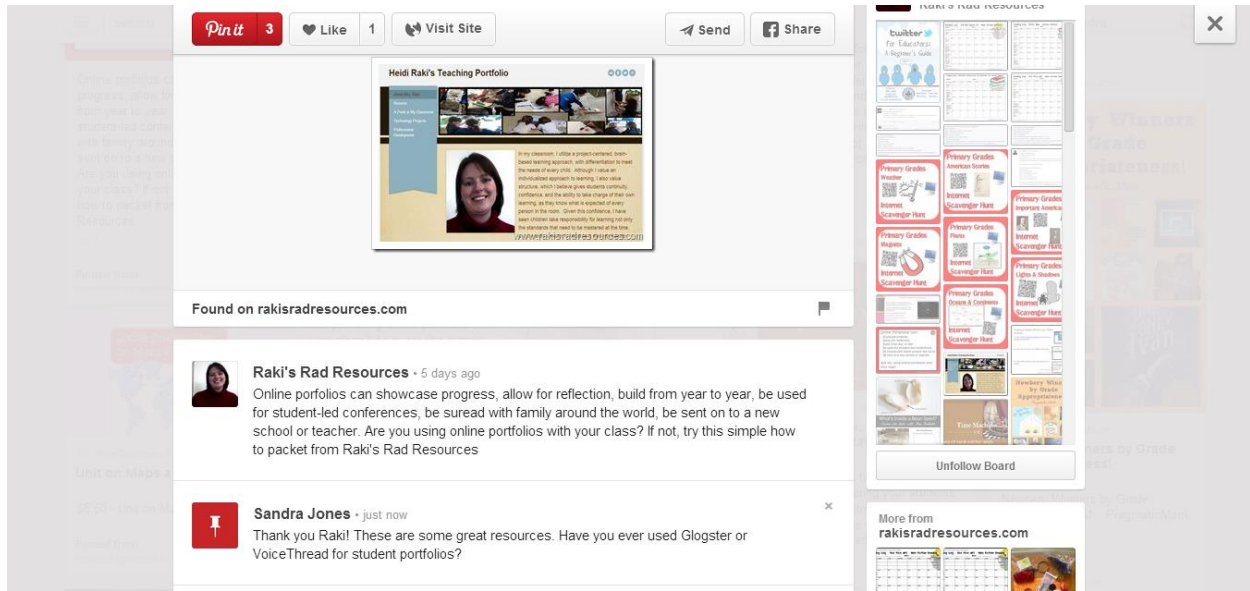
Pin it 3
Like 1
Visit Site
Send
Share

Heidi Raki's Teaching Portfolio

In my classroom, I utilize a project-centered, brain-based learning approach, with differentiation to meet the needs of every child. Although I value an individualized approach to learning, I also value structure, which I believe gives students continuity, confidence, and the ability to take charge of their own learning, as they know what is expected of every person in the room. Given this confidence, I have seen children take responsibility for learning not only the standards that need to be mastered at the time.

www.rakisradresources.com

Found on rakisradresources.com

Raki's Rad Resources • 5 days ago
Online porfolios can showcase progress, allow for reflection, build from year to year, be used for student-led conferences, be suread with family around the world, be sent on to a new school or teacher. Are you using online portfolios with your class? If not, try this simple how to packet from Raki's Rad Resources

Sandra Jones • just now
Thank you Raki! These are some great resources. Have you ever used Glogster or VoiceThread for student portfolios?

Raki's Rad Resources

twitter for Educators A Beginner's Guide

Primary Grades Weather Internet Scavenger Hunt
Primary Grades American Stories
Primary Grades Important Americans Internet Scavenger Hunt
Primary Grades Magnets Internet Scavenger Hunt
Primary Grades Plants Internet Scavenger Hunt
Primary Grades Lights & Shadows Internet Scavenger Hunt
Primary Grades Oceans & Continents Internet Scavenger Hunt

Unfollow Board

More from
rakisradresources.com